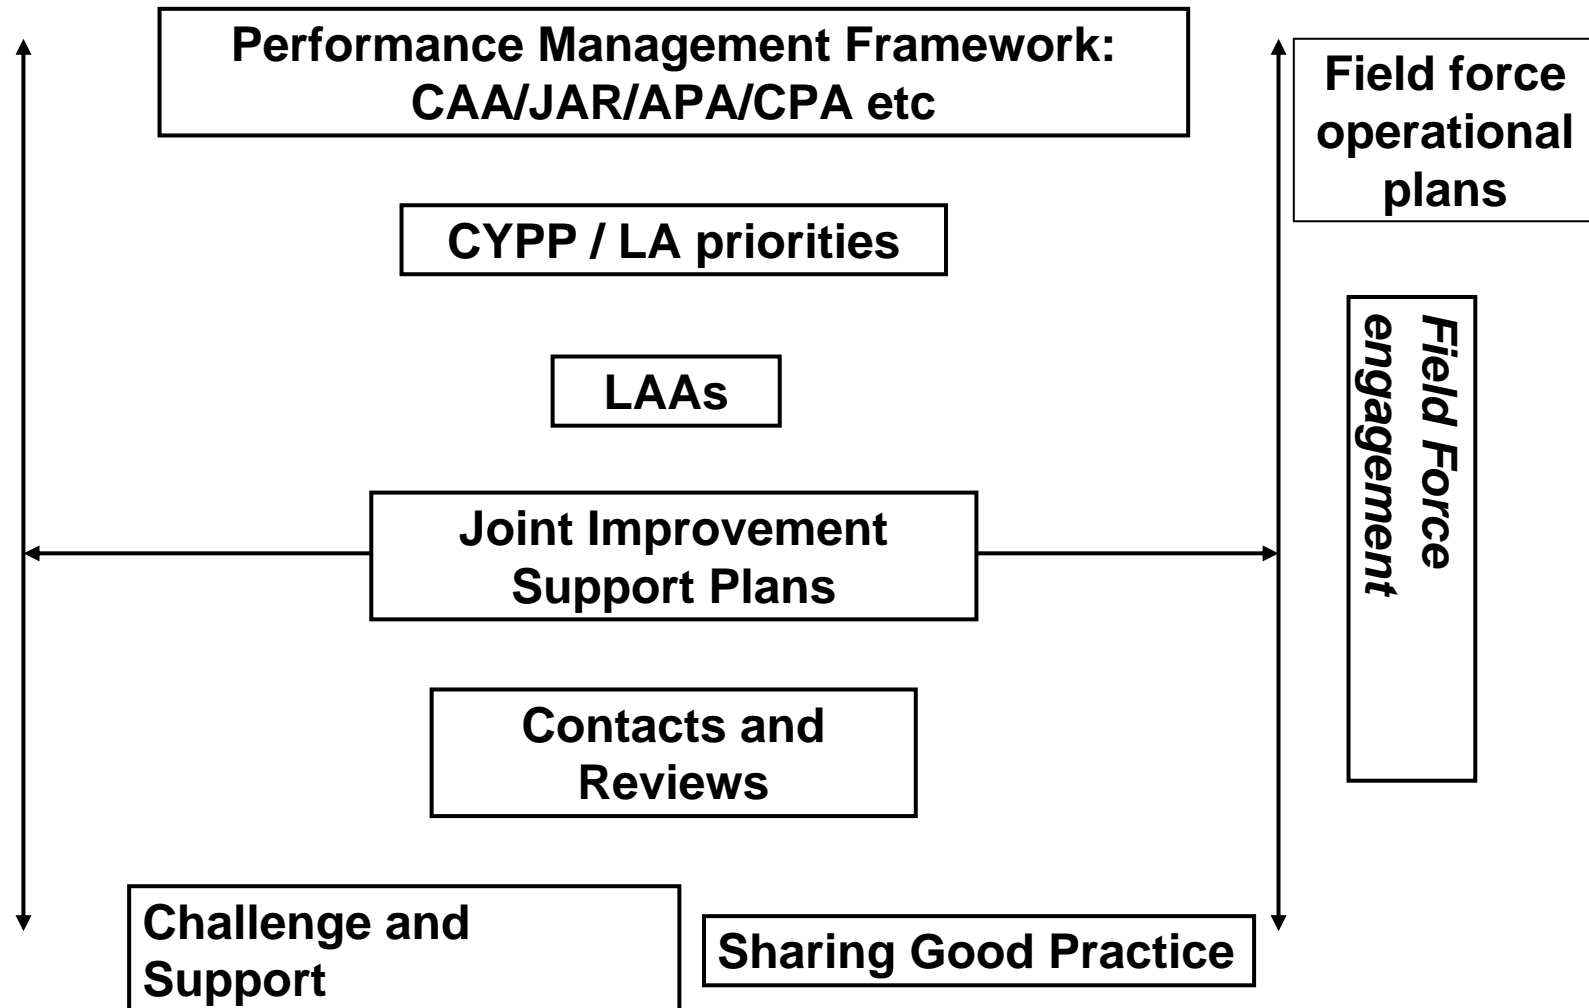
Performance Management Framework: CAA/JAR/APA/CPA etc

Field force operational plans

CYPP / LA priorities

Field Force engagement

LAAs

Joint Improvement Support Plans

Contacts and Reviews

Challenge and Support

Sharing Good Practice